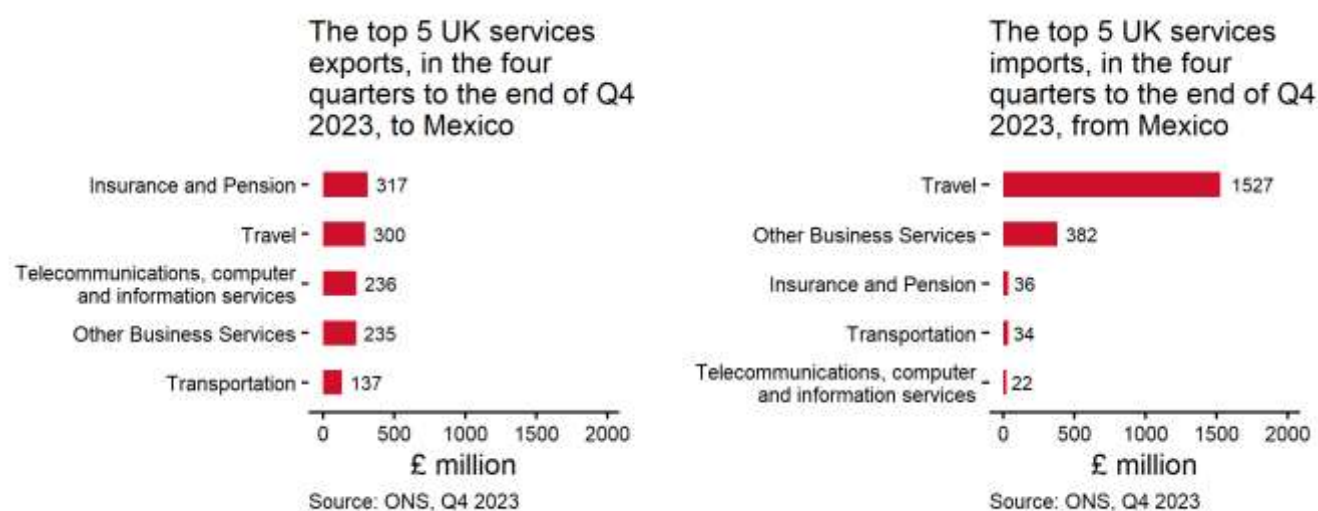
The top 5 UK services exports, in the four quarters to the end of Q4 2023, to Mexico

Insurance and Pension 317
Travel 300
Telecommunications, computer and information services 236
Other Business Services 235
Transportation 137

0 500 1000 1500 2000
£ million
Source: ONS, Q4 2023

The top 5 UK services imports, in the four quarters to the end of Q4 2023, from Mexico

Travel 1527
Other Business Services 382
Insurance and Pension 36
Transportation 34
Telecommunications, computer and information services 22

0 500 1000 1500 2000
£ million
Source: ONS, Q4 2023